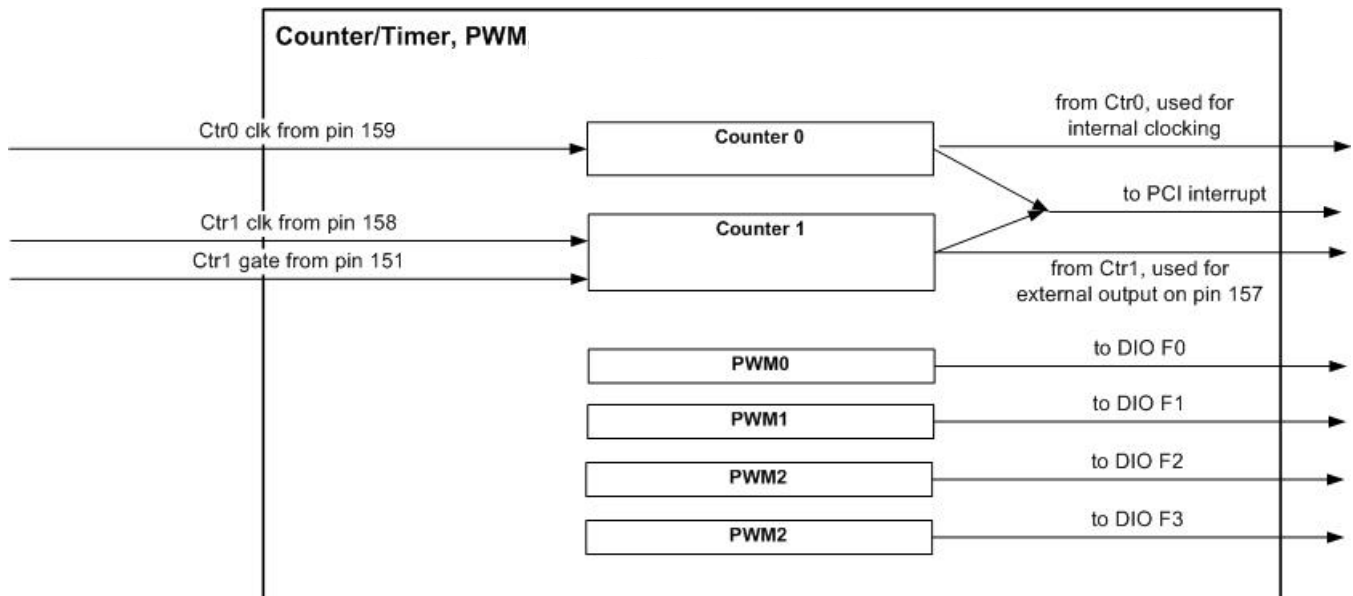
Counter/Timer, PWM

Ctr0 clk from pin 159

Counter 0

from Ctr0, used for internal clocking

to PCI interrupt

Ctr1 clk from pin 158

Counter 1

Ctr1 gate from pin 151

from Ctr1, used for external output on pin 157

PWM0

to DIO F0

PWM1

to DIO F1

PWM2

to DIO F2

PWM2

to DIO F3